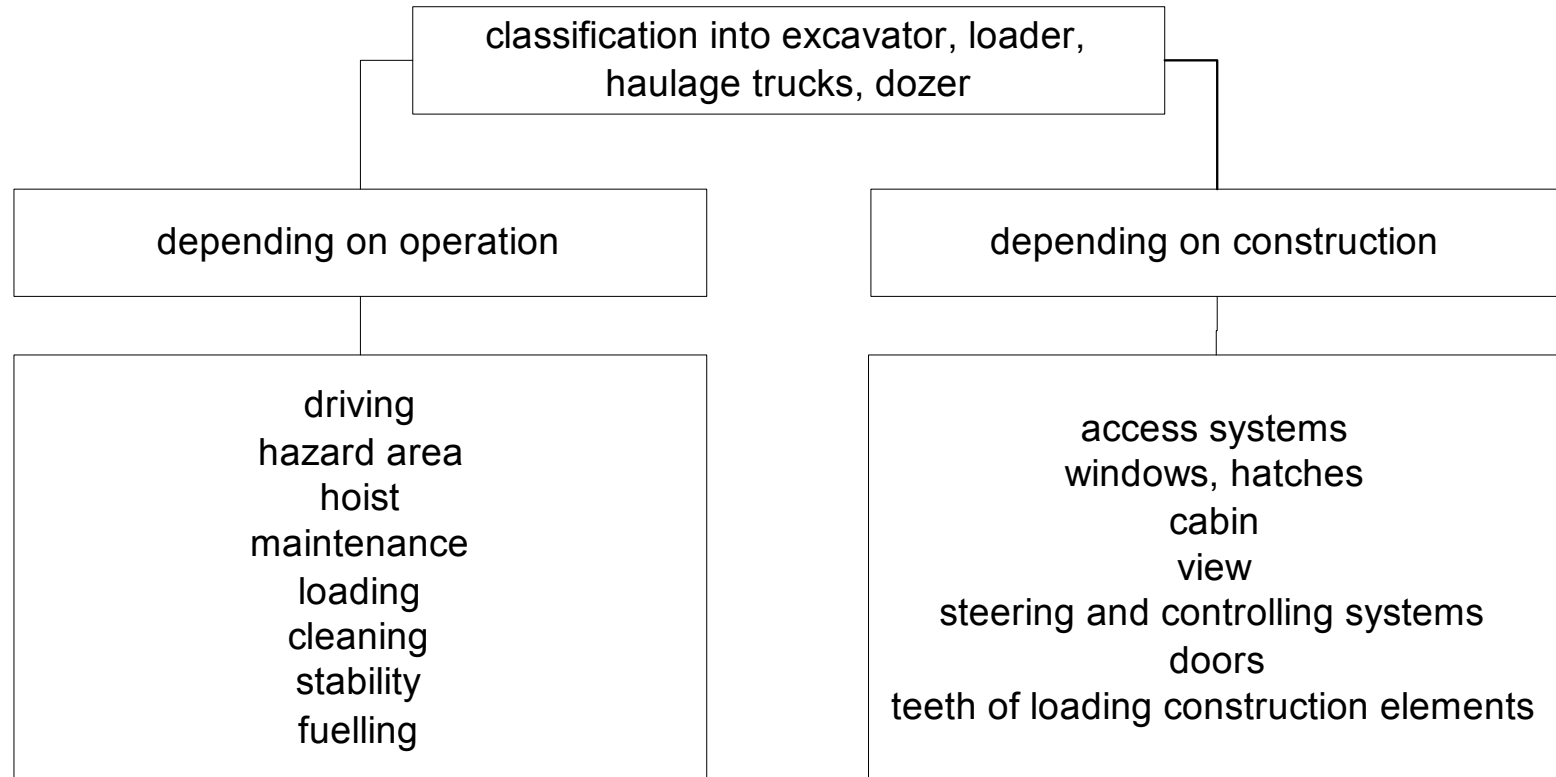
classification into excavator, loader, haulage trucks, dozer

depending on operation

depending on construction

driving
hazard area
hoist
maintenance
loading
cleaning
stability
fuelling

access systems
windows, hatches
cabin
view
steering and controlling systems
doors
teeth of loading construction elements